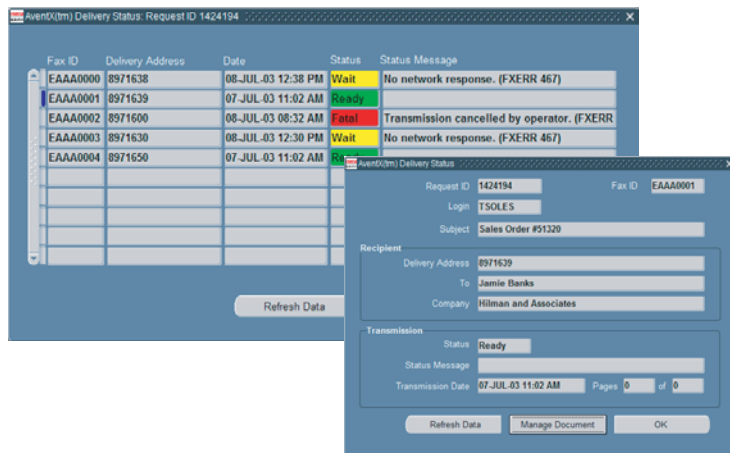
AventX(tm) Delivery Status: Request ID 1424194

| Fax ID | Delivery Address | Date | Status | Status Message |
|---|---|---|---|---|
| EAAA0000 | 8971638 | 08-JUL-03 12:38 PM | Wait | No network response. (FXERR 467) |
| EAAA0001 | 8971639 | 07-JUL-03 11:02 AM | Ready | |
| EAAA0002 | 8971600 | 08-JUL-03 08:32 AM | Fatal | Transmission cancelled by operator. (FXERR |
| EAAA0003 | 8971630 | 08-JUL-03 12:30 PM | Wait | No network response. (FXERR 467) |
| EAAA0004 | 8971650 | 07-JUL-03 11:02 AM | Re | |

Refresh Data

AventX(tm) Delivery Status

Request ID 1424194
Fax ID EAAA0001
Login TSOLES
Subject Sales Order #51320

Recipient
Delivery Address 8971639
To Jamie Banks
Company Hilman and Associates

Transmission
Status Ready
Status Message
Transmission Date 07-JUL-03 11:02 AM
Pages 0 of 0

Refresh Data
Manage Document
OK